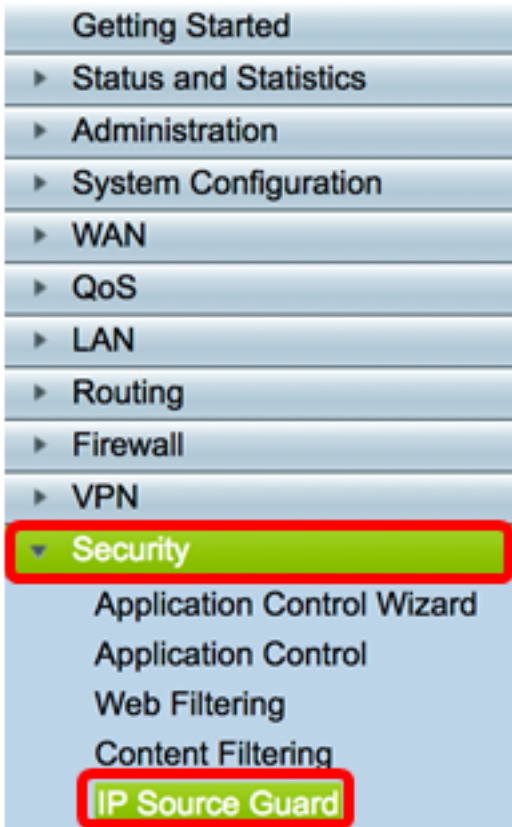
Getting Started
Status and Statistics
Administration
System Configuration
WAN
QoS
LAN
Routing
Firewall
VPN
Security
Application Control Wizard
Application Control
Web Filtering
Content Filtering
IP Source Guard